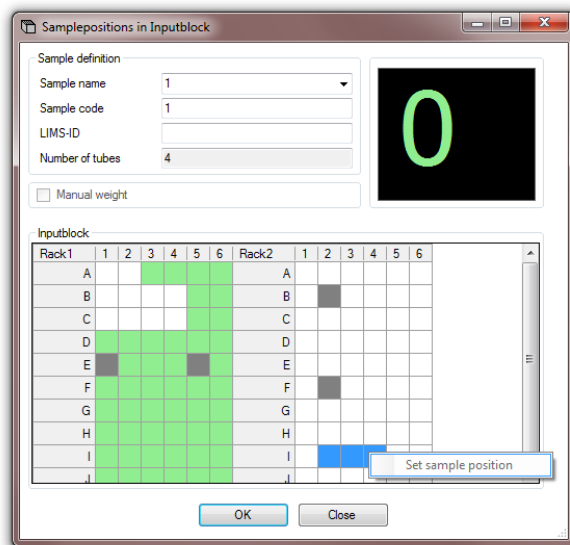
Samplepositions in Inputblock

Sample definition

Sample name 1

Sample code 1

LIMS-ID

Number of tubes 4

0

Manual weight

Inputblock

| Rack1 | 1 | 2 | 3 | 4 | 5 | 6 | Rack2 | 1 | 2 | 3 | 4 | 5 | 6 |
|---|---|---|---|---|---|---|---|---|---|---|---|---|---|
| A | | | | | | | A | | | | | | |
| B | | | | | | | B | | | | | | |
| C | | | | | | | C | | | | | | |
| D | | | | | | | D | | | | | | |
| E | | | | | | | E | | | | | | |
| F | | | | | | | F | | | | | | |
| G | | | | | | | G | | | | | | |
| H | | | | | | | H | | | | | | |
| I | | | | | | | I | | | | | | |
| J | | | | | | | J | | | | | | |

Set sample position

OK Close